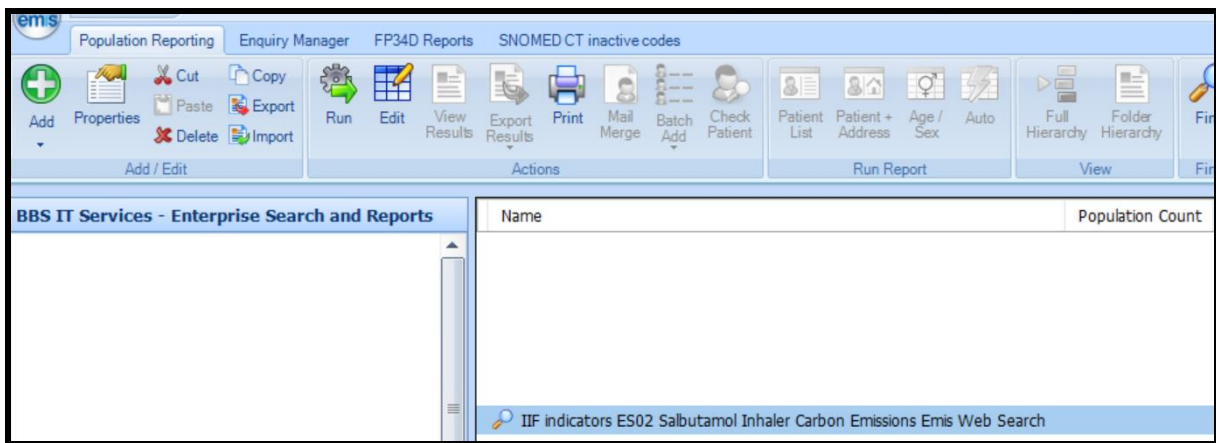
emis

Population Reporting | Enquiry Manager | FP34D Reports | SNOMED CT inactive codes

Add | Properties | Cut | Copy | Paste | Export | Delete | Import
Add / Edit

Run | Edit | View Results | Export Results | Print | Mail Merge | Batch Add | Check Patient
Actions

Patient List | Patient + Address | Age / Sex | Auto
Run Report

Full Hierarchy | Folder Hierarchy
View

Fi
Fi

BBS IT Services - Enterprise Search and Reports

| Name | Population Count |
|---|---|
| IIF indicators ES02 Salbutamol Inhaler Carbon Emissions Emis Web Search | |